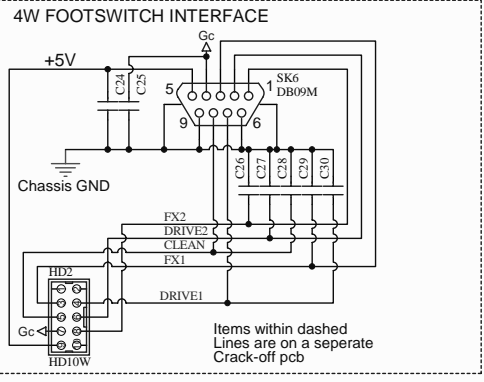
4W FOOTSWITCH INTERFACE

Gc

+5V

C24

C25

5

1

SK6
DB09M

9

6

Chassis GND

C26

C27

C28

C29

C30

FX2

DRIVE2

CLEAN

FX1

HD2

DRIVE1

Gc

HD10W

Items within dashed Lines are on a seperate Crack-off pcb